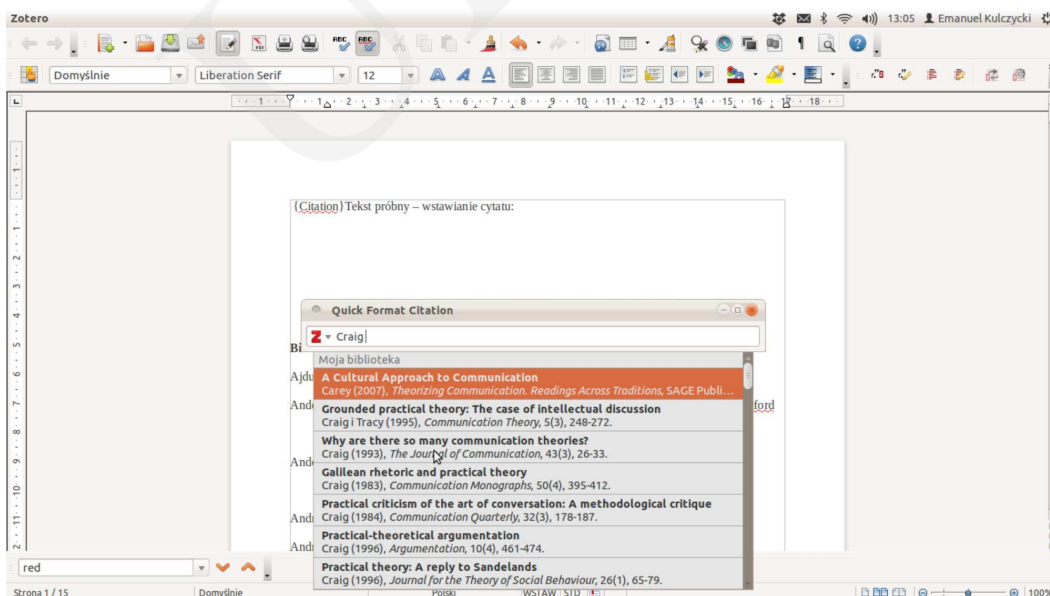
Zotero

13:05 Emanuel Kulczycki

Domyślnie | Liberation Serif | 12

{Citation} Tekst próbny – wstawianie cytatu:

Quick Format Citation

Craig

Moja biblioteka

A Cultural Approach to Communication
Carey (2007), Theorizing Communication. Readings Across Traditions, SAGE Publi...

Grounded practical theory: The case of intellectual discussion
Craig i Tracy (1995), Communication Theory, 5(3), 248-272.

Why are there so many communication theories?
Craig (1993), The Journal of Communication, 43(3), 26-33.

Galilean rhetoric and practical theory
Craig (1983), Communication Monographs, 50(4), 395-412.

Practical criticism of the art of conversation: A methodological critique
Craig (1984), Communication Quarterly, 32(3), 178-187.

Practical-theoretical argumentation
Craig (1996), Argumentation, 10(4), 461-474.

Practical theory: A reply to Sandelands
Craig (1996), Journal for the Theory of Social Behaviour, 26(1), 65-79.

Bi
Ajdu
And
ford
And
And
And

red

Strona 1 / 15 | Domyślnie | Polski | WSTAW | STD | 100%